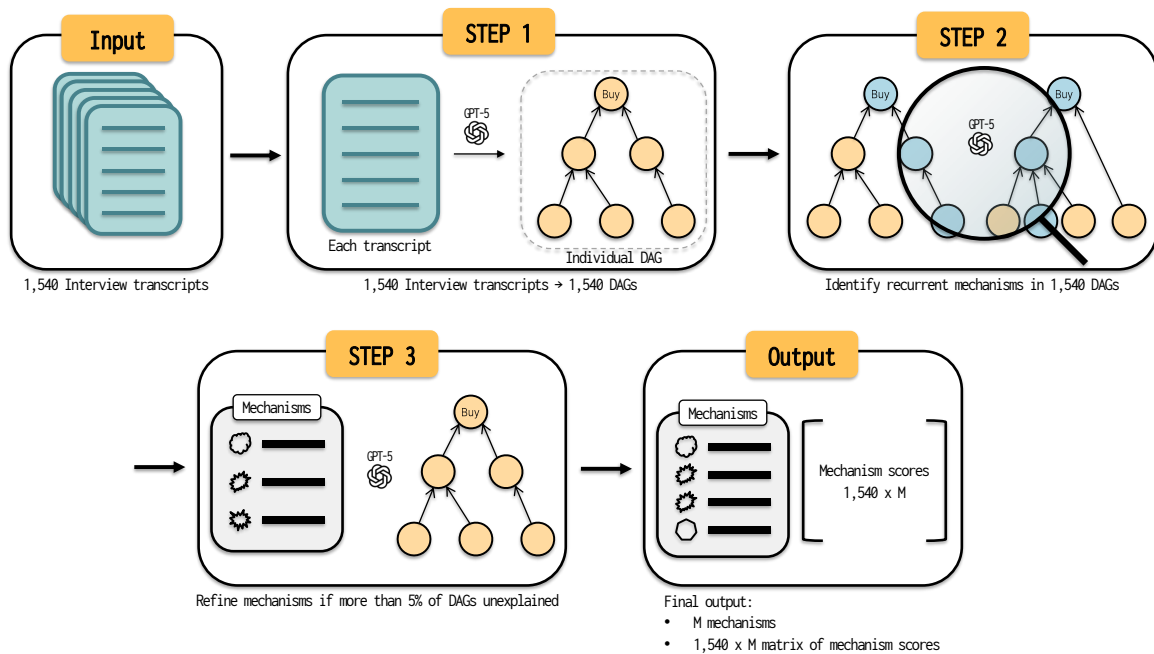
Input

1,540 Interview transcripts

STEP 1

GPT-5

Buy

Each transcript

Individual DAG

1,540 Interview transcripts → 1,540 DAGs

STEP 2

Buy

GPT-5

Buy

Identify recurrent mechanisms in 1,540 DAGs

STEP 3

Mechanisms

GPT-5

Buy

Refine mechanisms if more than 5% of DAGs unexplained

Output

Mechanisms

Mechanism scores
1,540 x M

Final output:
• M mechanisms
• 1,540 x M matrix of mechanism scores